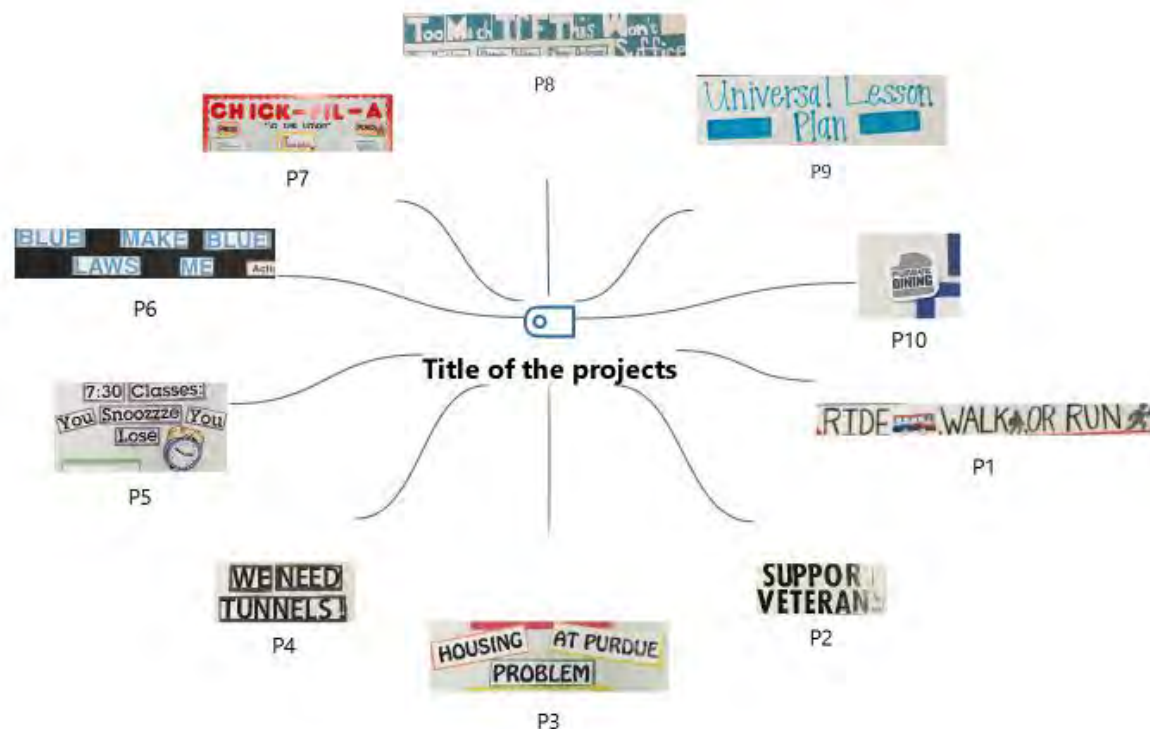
Too Much TTF This Won't Suffice
P8

Universal Lesson Plan
P9

CHICK-FIL-A
"IN THE UNION"
P7

BLUE MAKE BLUE LAWS ME Actio
P6

PURDUE DINING
P10

Title of the projects

7:30 Classes: You Snoozzze You Lose
P5

RIDE WALK OR RUN
P1

WE NEED TUNNELS!
P4

SUPPOR VETERAN
P2

HOUSING AT PURDUE PROBLEM
P3